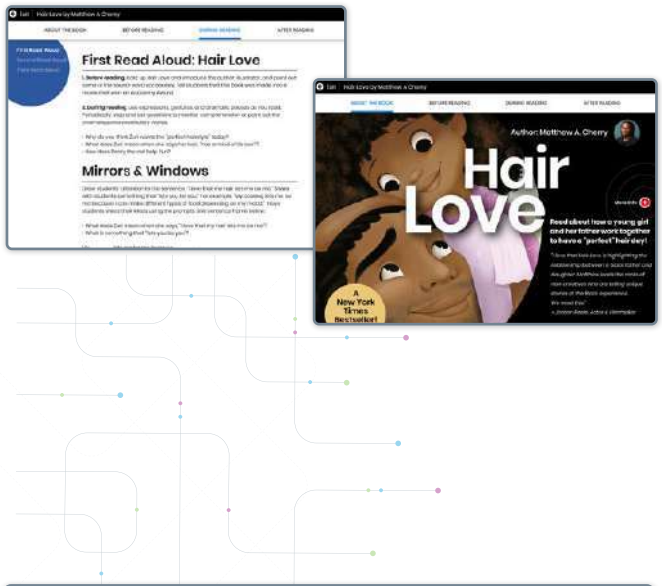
Exit | Hair Love by Matthew A. Cherry

ABOUT THE BOOK | BEFORE READING | DURING READING | AFTER READING

First Read Aloud
Second Read Aloud
Think With Mirrors

First Read Aloud: Hair Love

1. Before reading: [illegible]

2. During reading: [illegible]

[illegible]

Mirrors & Windows

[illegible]

Exit | Hair Love by Matthew A. Cherry

ABOUT THE BOOK | BEFORE READING | DURING READING | AFTER READING

Author: Matthew A. Cherry

Hair Love

Read about how a young girl and her father work together to have a "perfect" hair day!

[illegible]

A New York Times Bestseller!